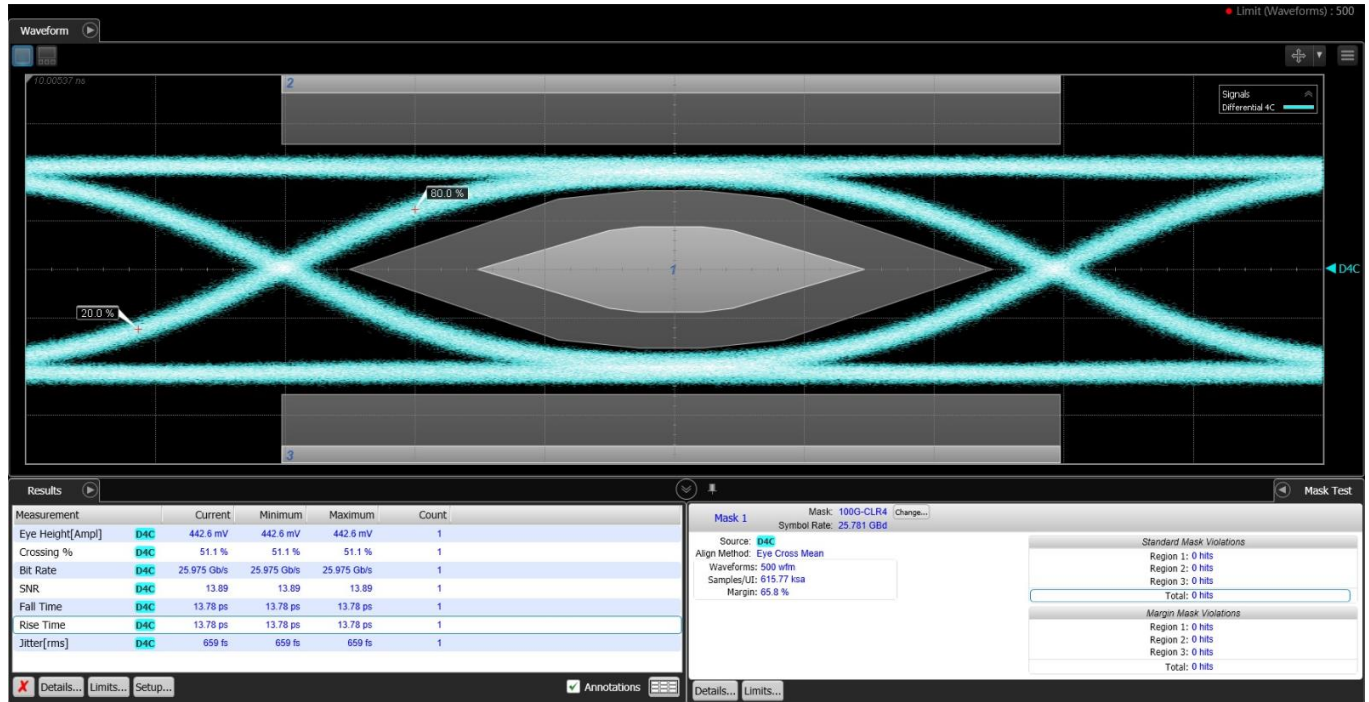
● Limit (Waveforms) : 500

Waveform

10.00537 ns

2

Signals
Differential 4C

80.0 %

1

D4C

20.0 %

3

Results

| Measurement | | Current | Minimum | Maximum | Count |
|---|---|---|---|---|---|
| Eye Height[Ampl] | D4C | 442.6 mV | 442.6 mV | 442.6 mV | 1 |
| Crossing % | D4C | 51.1 % | 51.1 % | 51.1 % | 1 |
| Bit Rate | D4C | 25.975 Gb/s | 25.975 Gb/s | 25.975 Gb/s | 1 |
| SNR | D4C | 13.89 | 13.89 | 13.89 | 1 |
| Fall Time | D4C | 13.78 ps | 13.78 ps | 13.78 ps | 1 |
| Rise Time | D4C | 13.78 ps | 13.78 ps | 13.78 ps | 1 |
| Jitter[rms] | D4C | 659 fs | 659 fs | 659 fs | 1 |

Details... Limits... Setup...

Annotations

Mask Test

Mask 1

Mask: 100G-CLR4 Change...
Symbol Rate: 25.781 GBd

Source: D4C
Align Method: Eye Cross Mean
Waveforms: 500 wfm
Samples/UI: 615.77 ksa
Margin: 65.8 %

Standard Mask Violations
Region 1: 0 hits
Region 2: 0 hits
Region 3: 0 hits
Total: 0 hits

Margin Mask Violations
Region 1: 0 hits
Region 2: 0 hits
Region 3: 0 hits
Total: 0 hits

Details... Limits...